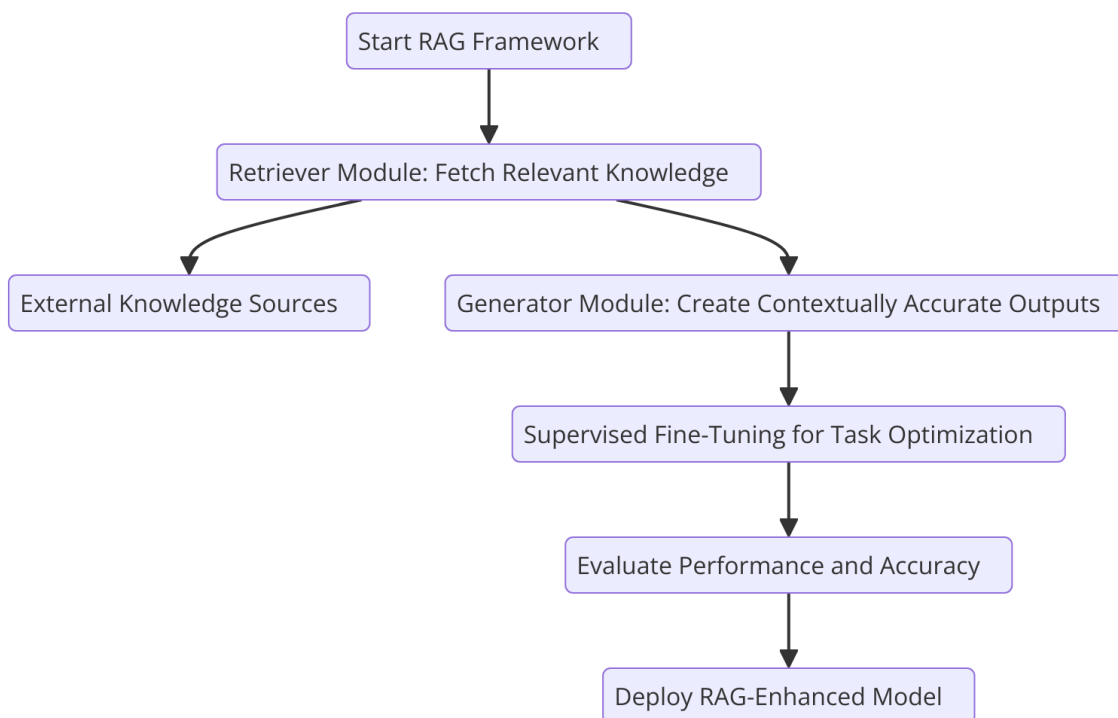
Start RAG Framework

Retriever Module: Fetch Relevant Knowledge

External Knowledge Sources

Generator Module: Create Contextually Accurate Outputs

Supervised Fine-Tuning for Task Optimization

Evaluate Performance and Accuracy

Deploy RAG-Enhanced Model